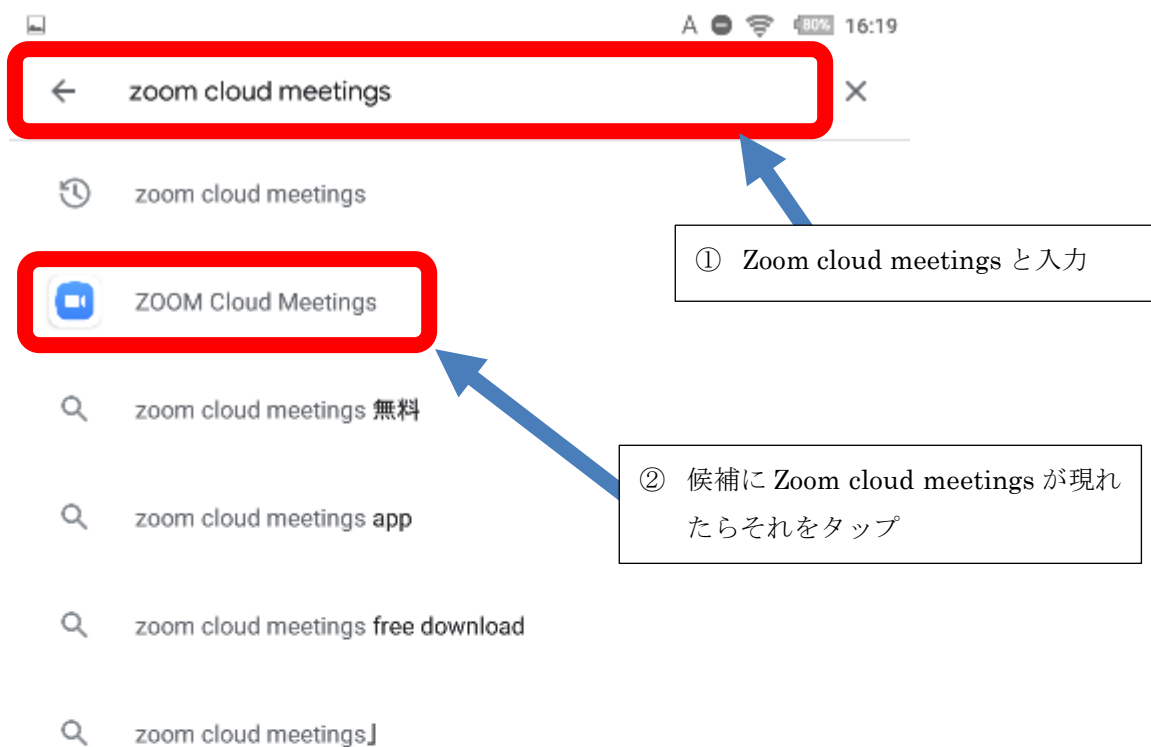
A 80% 16:19

zoom cloud meetings ×

zoom cloud meetings

ZOOM Cloud Meetings

zoom cloud meetings 無料

zoom cloud meetings app

zoom cloud meetings free download

zoom cloud meetings」

① Zoom cloud meetings と入力

② 候補に Zoom cloud meetings が現れたらそれをタップ